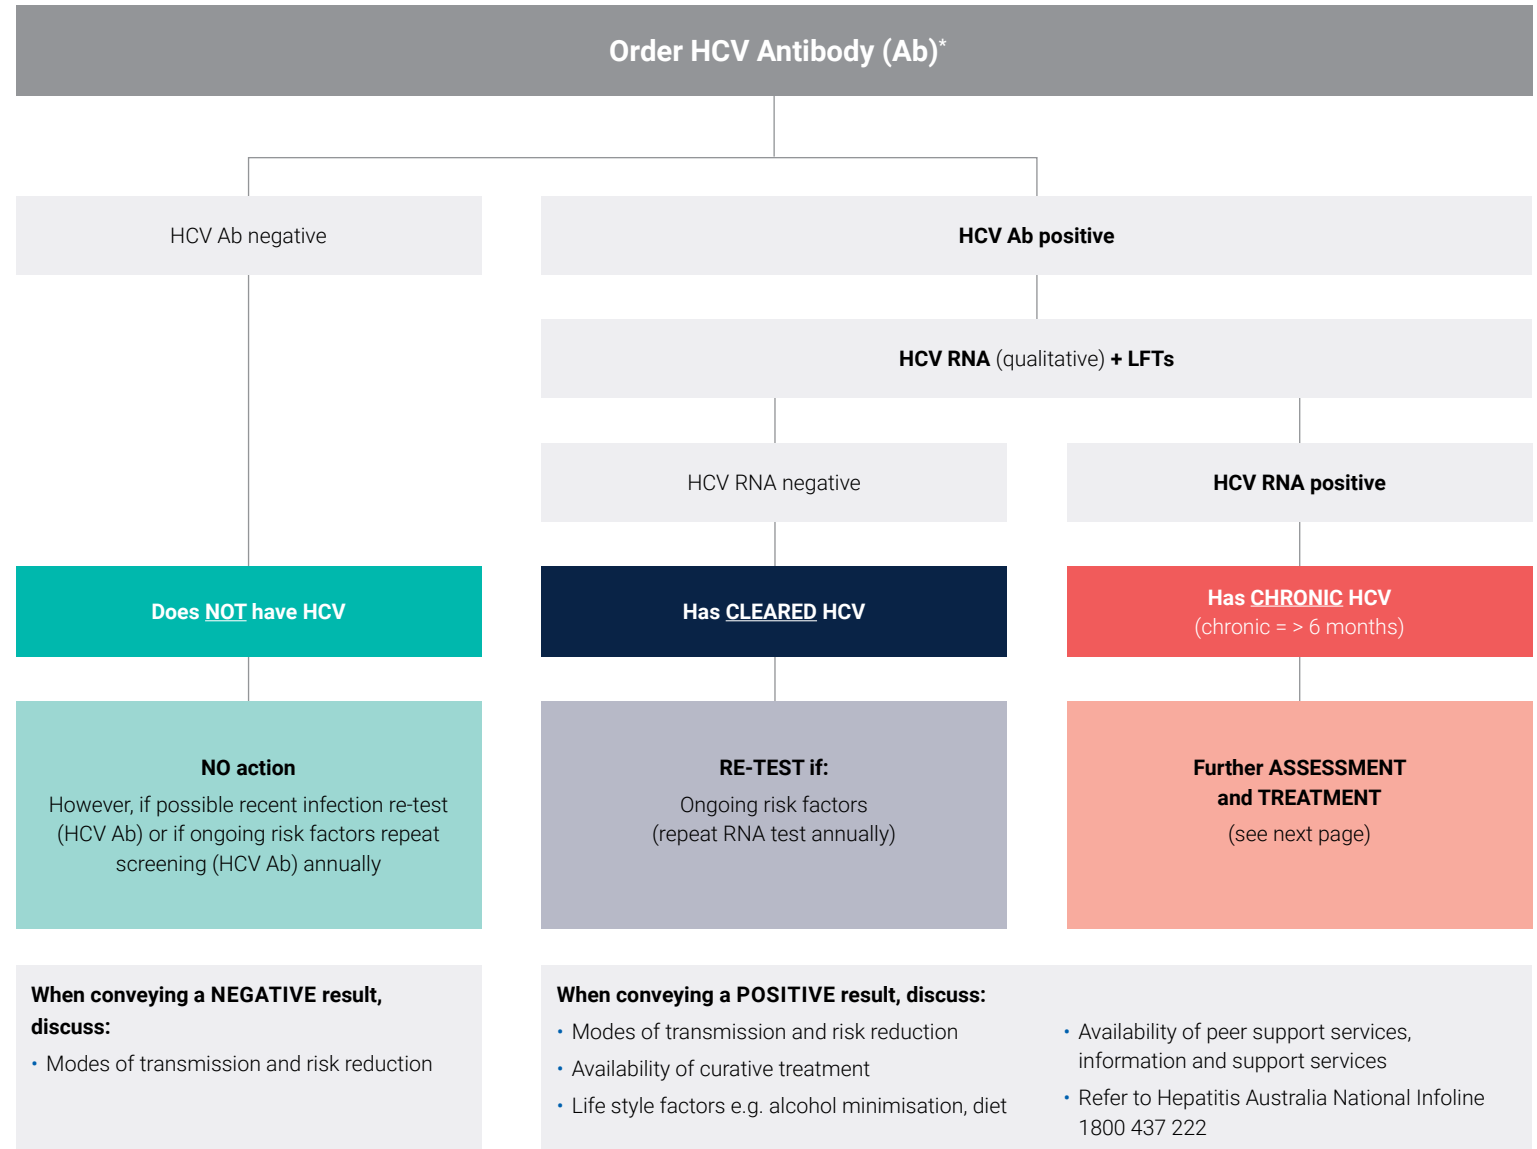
Order HCV Antibody (Ab)*

HCV Ab negative

HCV Ab positive

HCV RNA (qualitative) + LFTs

HCV RNA negative

HCV RNA positive

Does NOT have HCV

Has CLEARED HCV

Has CHRONIC HCV
(chronic = > 6 months)

NO action
However, if possible recent infection re-test (HCV Ab) or if ongoing risk factors repeat screening (HCV Ab) annually

RE-TEST if:
Ongoing risk factors
(repeat RNA test annually)

Further ASSESSMENT and TREATMENT
(see next page)

When conveying a NEGATIVE result, discuss:
• Modes of transmission and risk reduction

When conveying a POSITIVE result, discuss:
• Modes of transmission and risk reduction
• Availability of curative treatment
• Life style factors e.g. alcohol minimisation, diet
• Availability of peer support services, information and support services
• Refer to Hepatitis Australia National Infoline 1800 437 222